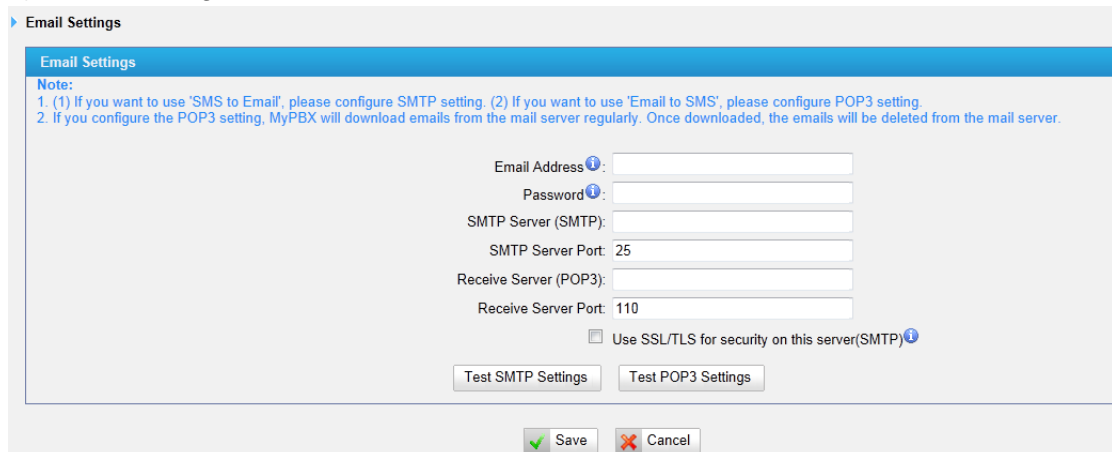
Email Settings

Email Settings

Note:
1. (1) If you want to use 'SMS to Email', please configure SMTP setting. (2) If you want to use 'Email to SMS', please configure POP3 setting.
2. If you configure the POP3 setting, MyPBX will download emails from the mail server regularly. Once downloaded, the emails will be deleted from the mail server.

Email Address:
Password:
SMTP Server (SMTP):
SMTP Server Port: 25
Receive Server (POP3):
Receive Server Port: 110
Use SSL/TLS for security on this server(SMTP)

Test SMTP Settings
Test POP3 Settings

Save
Cancel